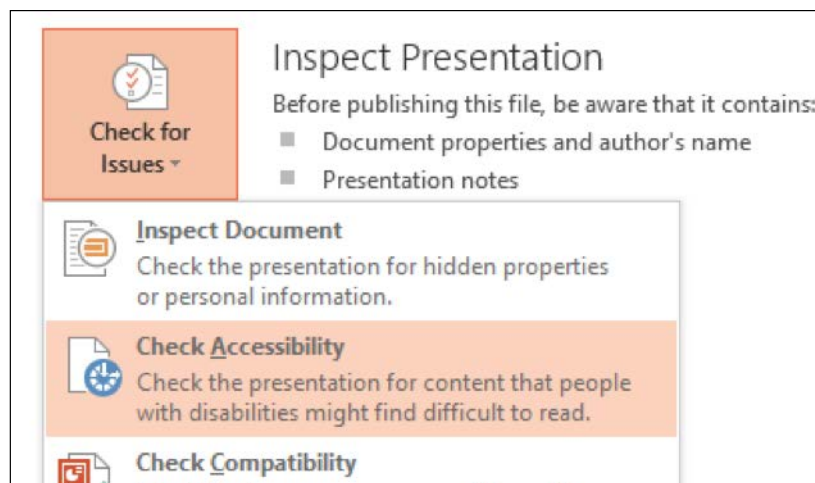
Check for Issues

Inspect Presentation

Before publishing this file, be aware that it contains:

- Document properties and author's name
- Presentation notes

Inspect Document
Check the presentation for hidden properties or personal information.

Check Accessibility
Check the presentation for content that people with disabilities might find difficult to read.

Check Compatibility